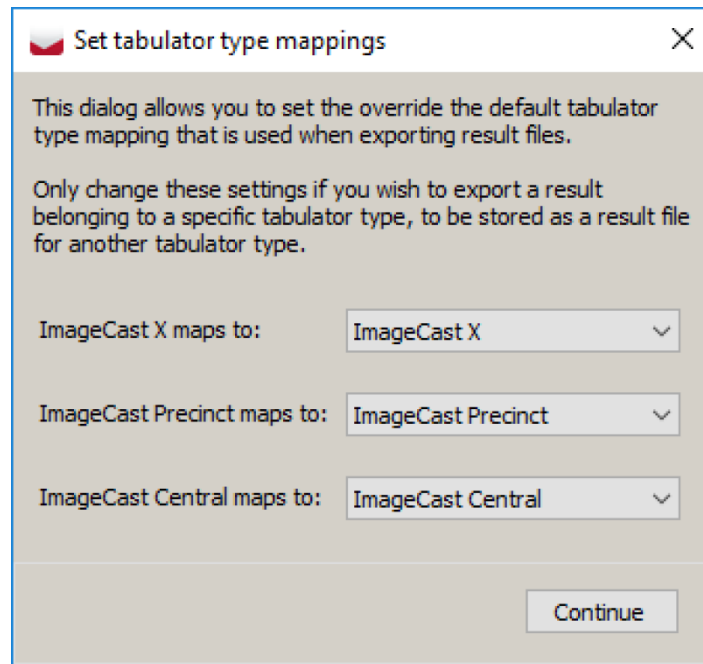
Set tabulator type mappings

This dialog allows you to set the override the default tabulator type mapping that is used when exporting result files.

Only change these settings if you wish to export a result belonging to a specific tabulator type, to be stored as a result file for another tabulator type.

ImageCast X maps to: ImageCast X

ImageCast Precinct maps to: ImageCast Precinct

ImageCast Central maps to: ImageCast Central

Continue